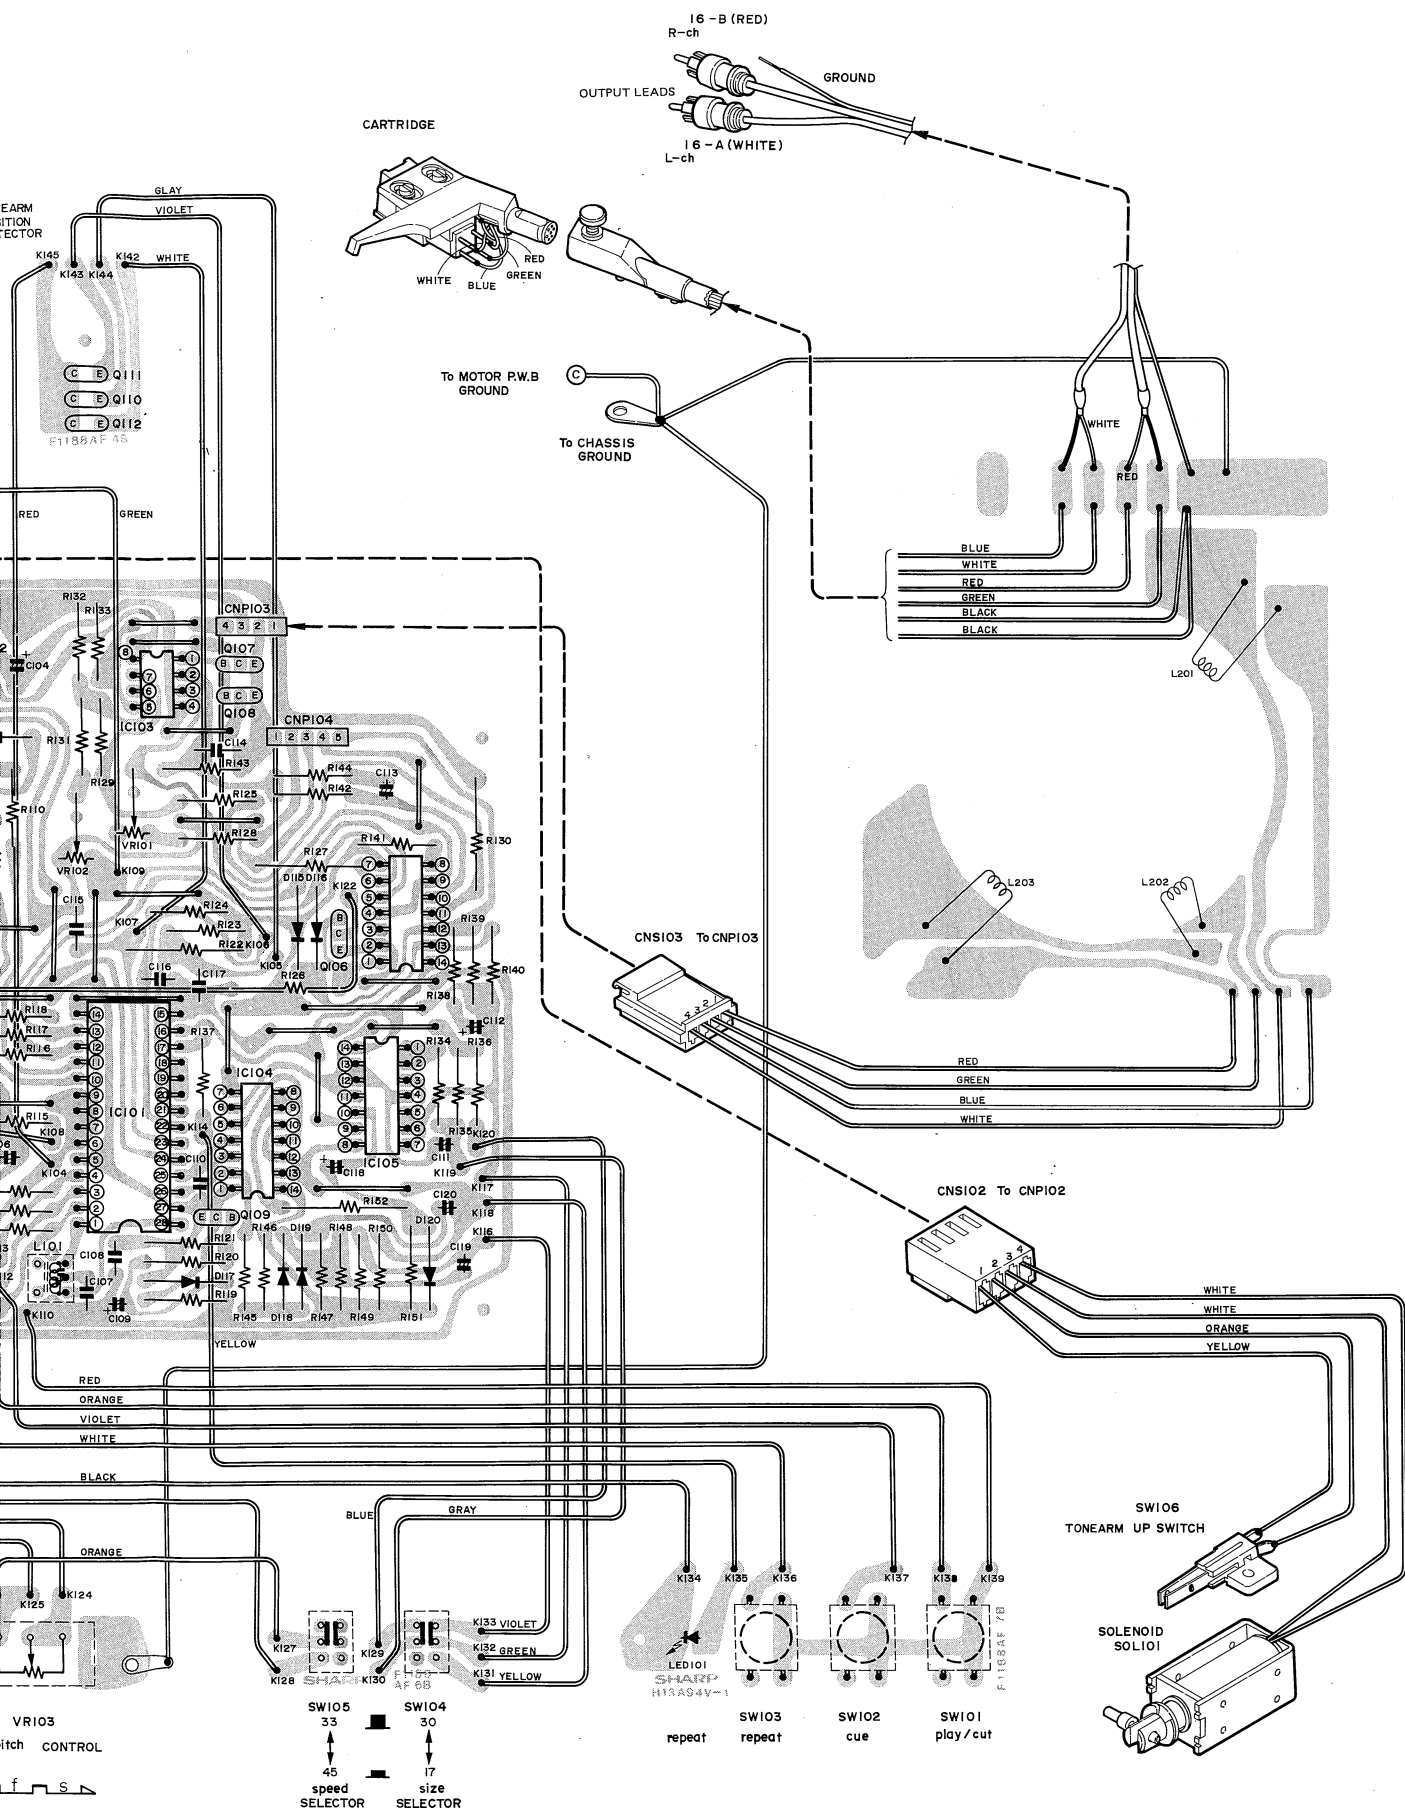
16-B (RED)
R-ch
GROUND
OUTPUT LEADS
16-A (WHITE)
L-ch
CARTRIDGE
EARM
ITION
ECTOR
GLAY
VIOLET
K145
K143 K144
K142 WHITE
WHITE
BLUE
RED
GREEN
To MOTOR P.W.B GROUND
To CHASSIS GROUND
C E Q111
C E Q110
C E Q112
F1188AF48
WHITE
RED
RED
GREEN
BLUE
WHITE
RED
GREEN
BLACK
BLACK
L201
R132
R133
C104
CNP103
4 3 2 1
Q107
B C E
B C E
Q108
IC103
CNP104
1 2 3 4 5
R131
R129
C114
R143
R144
R142
C113
R110
R125
R128
VR101
R141
R130
VR102
K109
R127
D115 D116
K122
L203
L202
C115
K107
R124
R123
R122
K106
Q106
R139
CNS103 To CNP103
K105
C116
C117
R126
R140
R138
R118
R117
R116
R137
C112
R134
R136
IC101
IC104
R115
K108
K114
R135
K120
C110
C111
K119
K104
IC105
C118
K117
R152
C120
K118
Q109
E C B
R146
D119
R148
R150
D120
K116
C119
RED
GREEN
BLUE
WHITE
L101
C108
R121
R120
D117
R119
C107
C109
K110
R145
D118
R147
R149
R151
YELLOW
CNS102 To CNP102
WHITE
WHITE
ORANGE
YELLOW
RED
ORANGE
VIOLET
WHITE
BLACK
BLUE
GRAY
ORANGE
SW106
TONEARM UP SWITCH
K125
K124
K127
K128
K129
K130
K133 VIOLET
K132 GREEN
K131 YELLOW
K134
K135
K136
K137
K138
K139
SOLENOID
SOL101
LED101
SHARP
H13A94V-1
F1188AF7B
VR103
itch CONTROL
SW105
33
45
speed SELECTOR
SW104
30
17
size SELECTOR
repeat
SW103
repeat
SW102
cue
SW101
play/cut